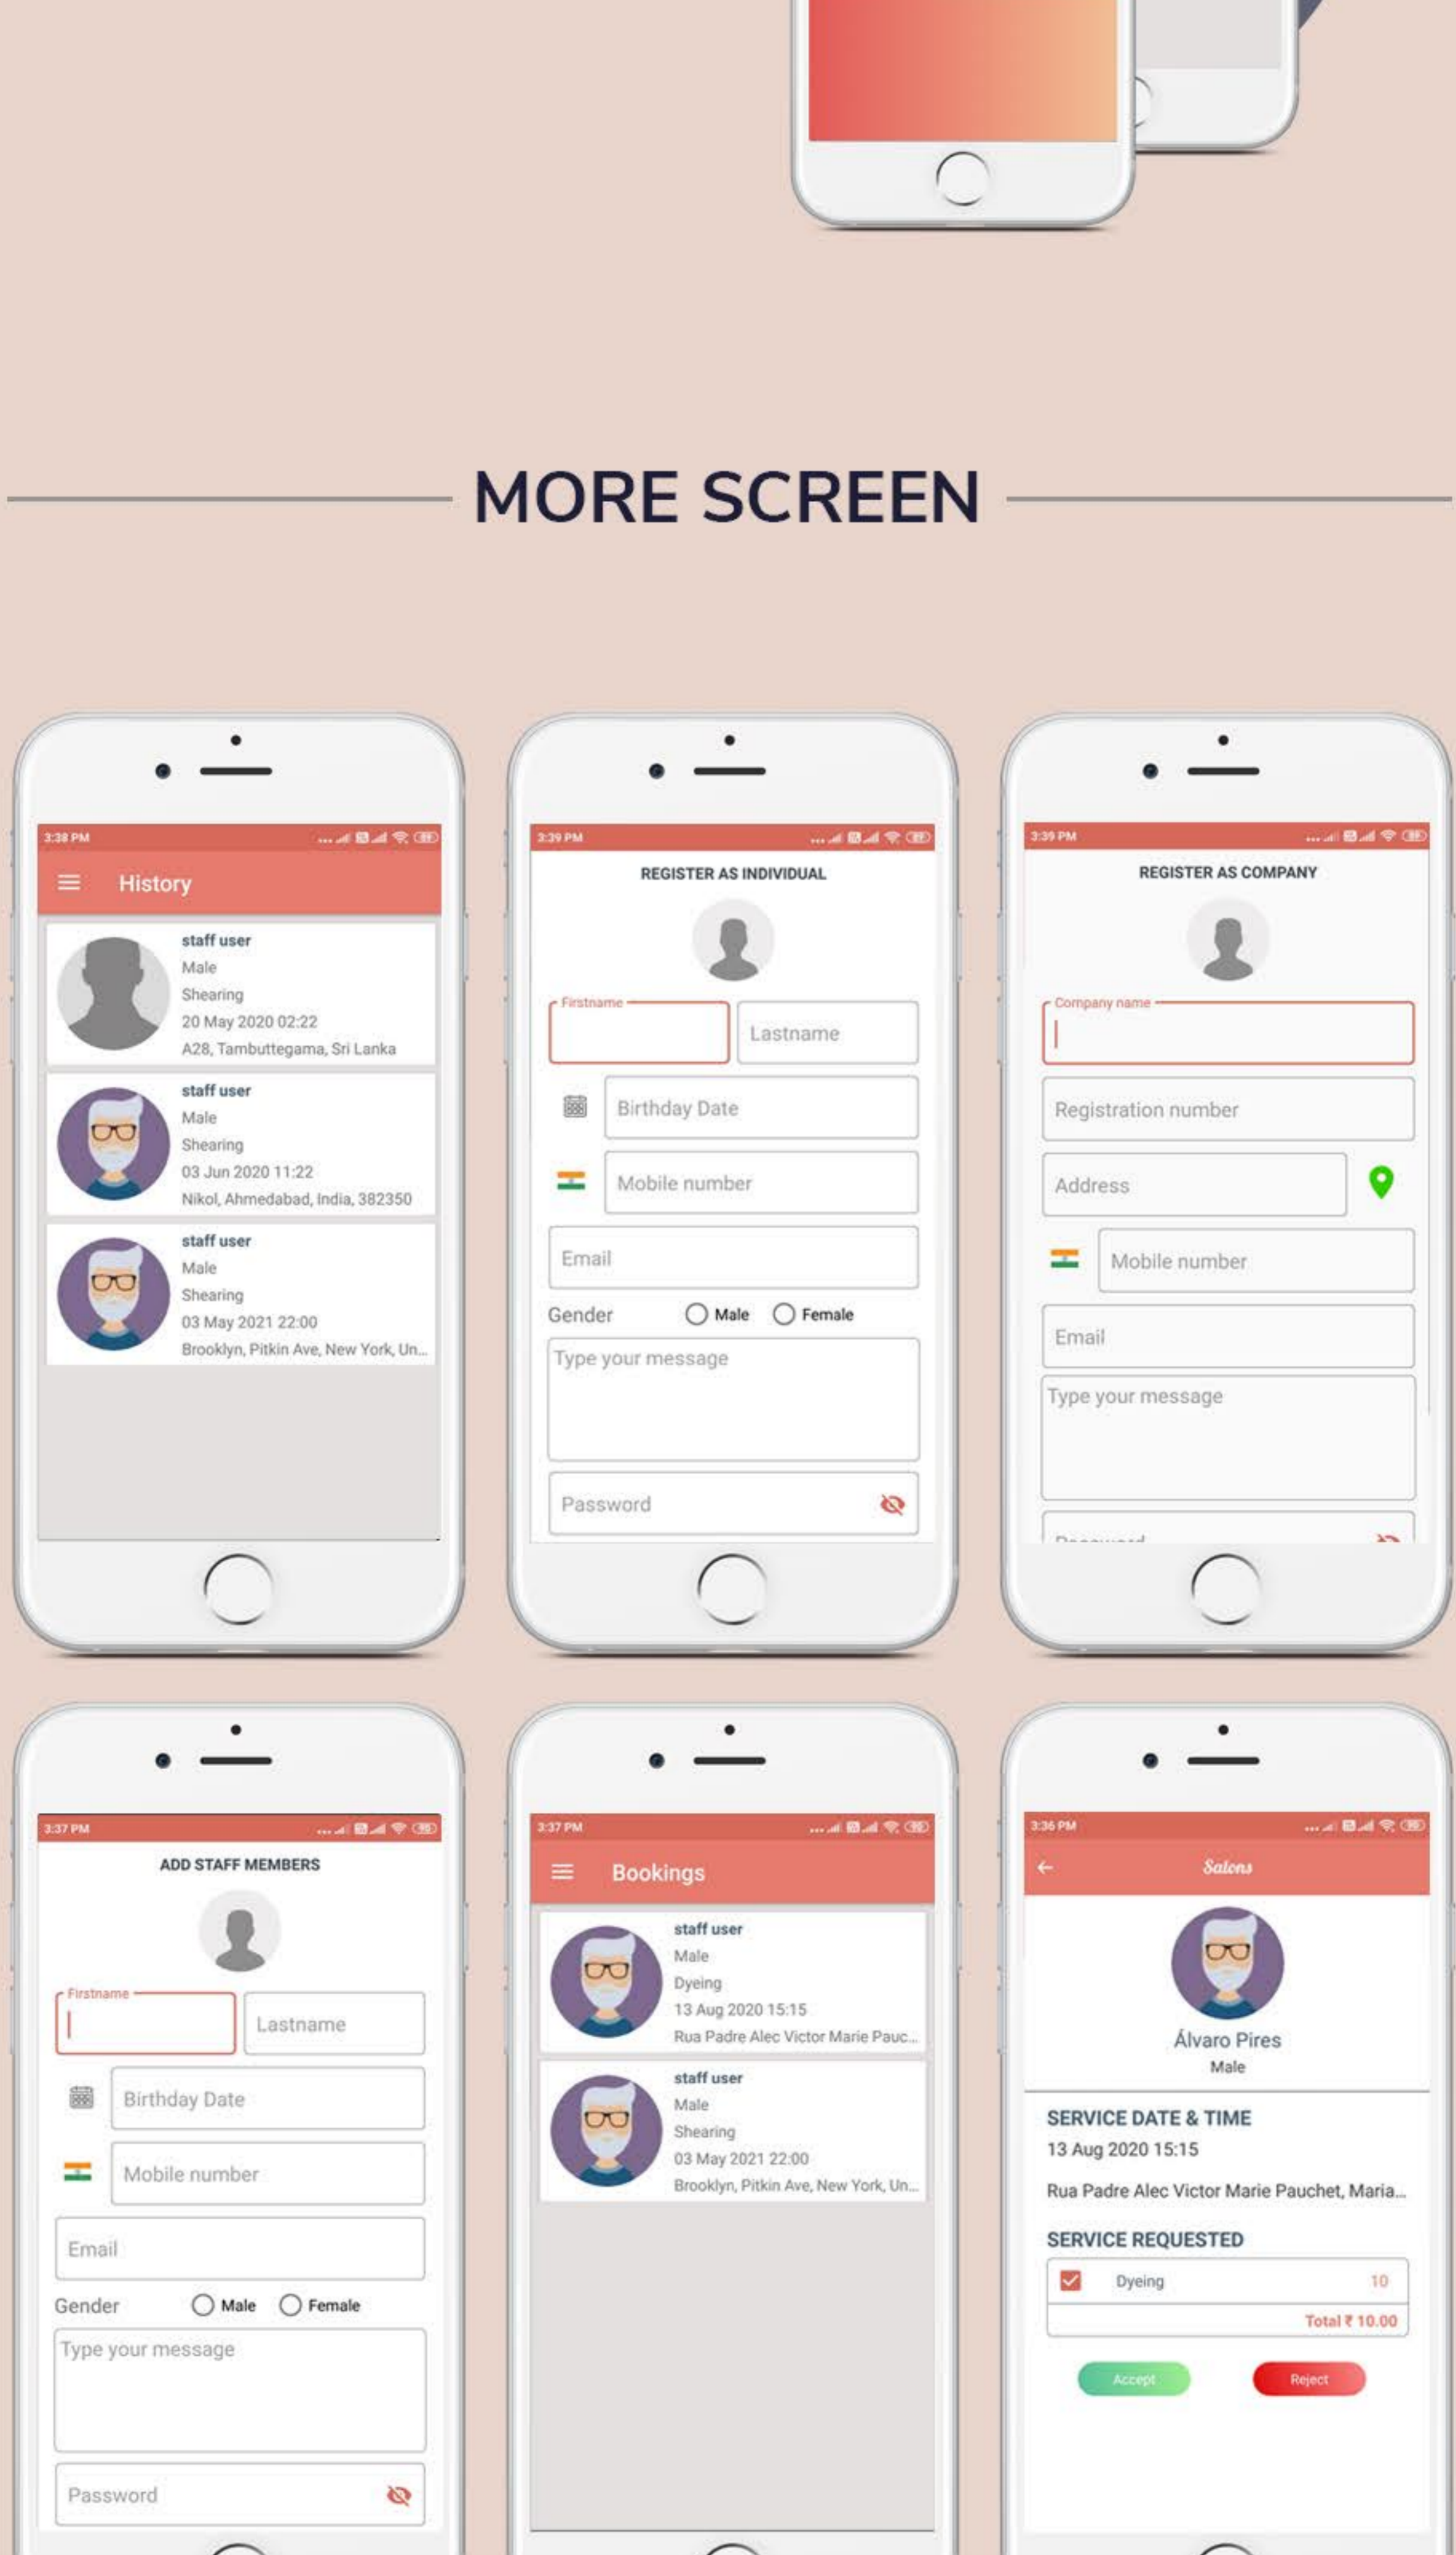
MORE SCREEN

3:38 PM

History

staff user
Male
Shearing
20 May 2020 02:22
A28, Tambuttegama, Sri Lanka

staff user
Male
Shearing
03 Jun 2020 11:22
Nikol, Ahmedabad, India, 382350

staff user
Male
Shearing
03 May 2021 22:00
Brooklyn, Pitkin Ave, New York, Un...

3:39 PM

REGISTER AS INDIVIDUAL

Firstname
Lastname
Birthday Date
Mobile number
Email
Gender Male Female
Type your message
Password

3:39 PM

REGISTER AS COMPANY

Company name
Registration number
Address
Mobile number
Email
Type your message
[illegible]

3:37 PM

ADD STAFF MEMBERS

Firstname
Lastname
Birthday Date
Mobile number
Email
Gender Male Female
Type your message
Password

3:37 PM

Bookings

staff user
Male
Dyeing
13 Aug 2020 15:15
Rua Padre Alec Victor Marie Pauc...

staff user
Male
Shearing
03 May 2021 22:00
Brooklyn, Pitkin Ave, New York, Un...

3:36 PM

Salons

Álvaro Pires
Male

SERVICE DATE & TIME
13 Aug 2020 15:15
Rua Padre Alec Victor Marie Pauchet, Maria...

SERVICE REQUESTED
Dyeing 10
Total ₹ 10.00

Accept
Reject